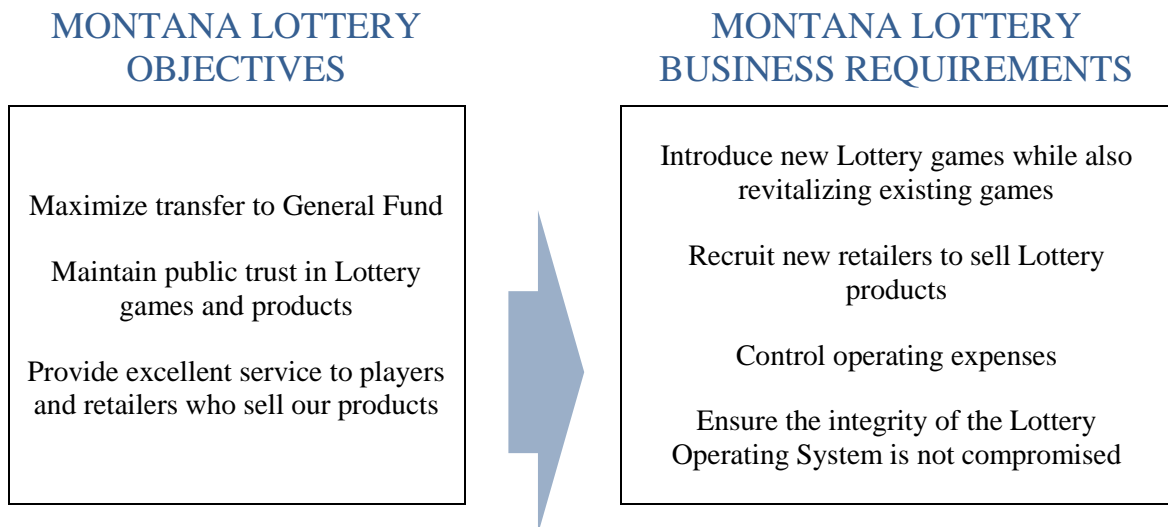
MONTANA LOTTERY OBJECTIVES

Maximize transfer to General Fund

Maintain public trust in Lottery games and products

Provide excellent service to players and retailers who sell our products

MONTANA LOTTERY BUSINESS REQUIREMENTS

Introduce new Lottery games while also revitalizing existing games

Recruit new retailers to sell Lottery products

Control operating expenses

Ensure the integrity of the Lottery Operating System is not compromised